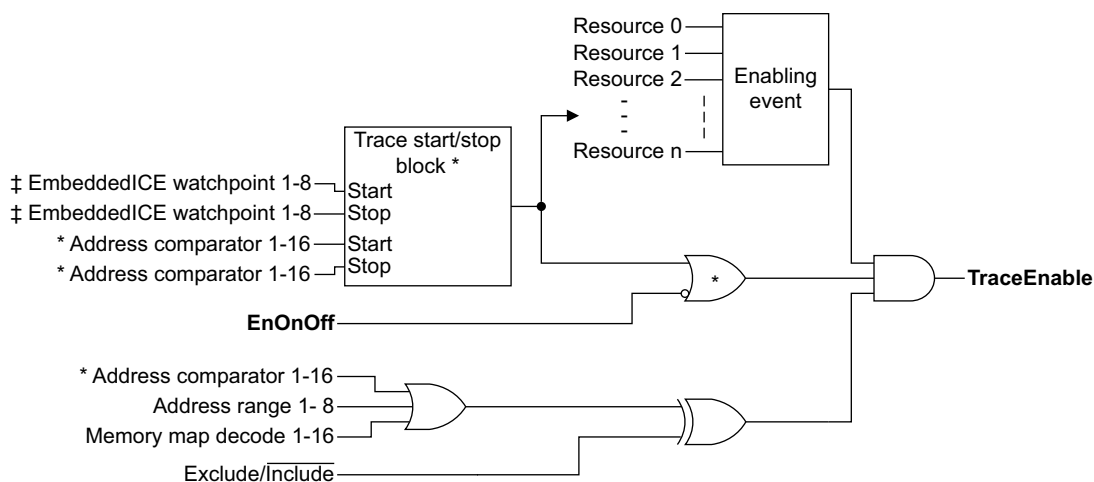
Resource 0
Resource 1
Resource 2
-
-
-
Resource n

Enabling event

Trace start/stop block *

‡ EmbeddedICE watchpoint 1-8 Start
‡ EmbeddedICE watchpoint 1-8 Stop
* Address comparator 1-16 Start
* Address comparator 1-16 Stop

*

EnOnOff

TraceEnable

* Address comparator 1-16
Address range 1- 8
Memory map decode 1-16

Exclude/$\overline{\text{Include}}$